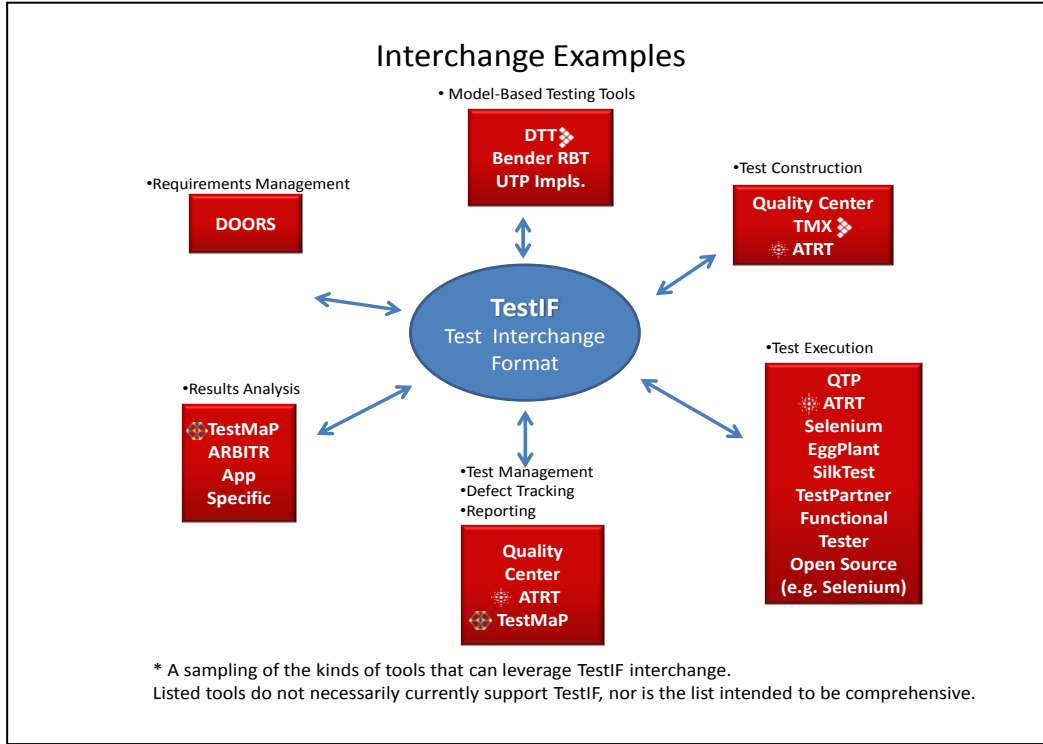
Interchange Examples

• Model-Based Testing Tools

DTT
Bender RBT
UTP Impls.

•Requirements Management

DOORS

•Test Construction

Quality Center
TMX
ATRT

TestIF
Test Interchange Format

•Test Execution

QTP
ATRT
Selenium
EggPlant
SilkTest
TestPartner
Functional Tester
Open Source (e.g. Selenium)

•Results Analysis

TestMaP
ARBITR
App Specific

•Test Management
•Defect Tracking
•Reporting

Quality Center
ATRT
TestMaP

* A sampling of the kinds of tools that can leverage TestIF interchange.
Listed tools do not necessarily currently support TestIF, nor is the list intended to be comprehensive.